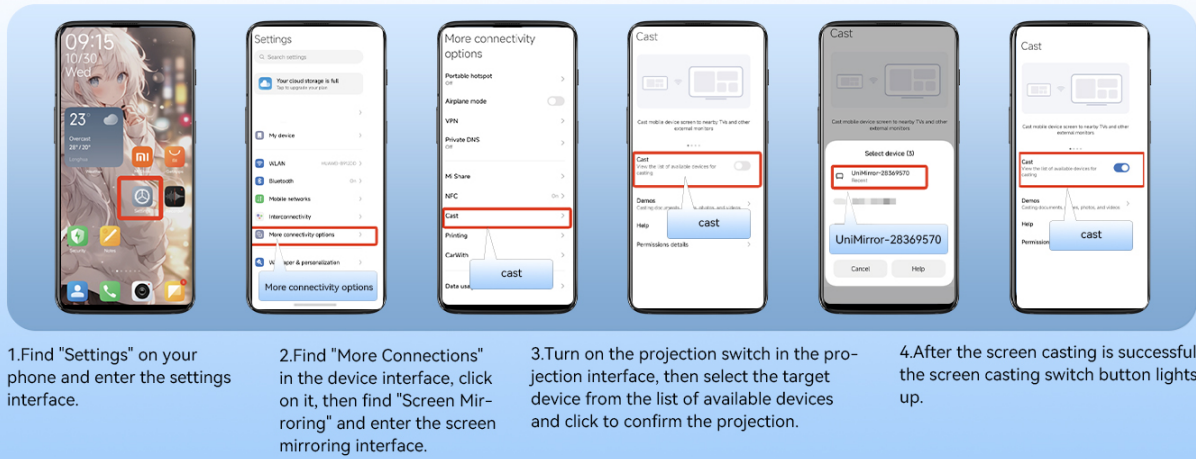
09:15
10/30
Wed

23°
Overcast
28° / 20°

Settings
Search settings
Your cloud storage is full
Tap to upgrade your plan
My device
WLAN
Bluetooth
Mobile networks
Interconnectivity
More connectivity options
Wallpaper & personalization
More connectivity options

More connectivity options
Portable hotspot
Off
Airplane mode
VPN
Private DNS
Off
Mi Share
NFC
Cast
Printing
CarWith
Data usage
cast

Cast
Cast mobile device screen to nearby TVs and other external monitors
Cast
View the list of available devices for casting
Demos
Help
Permissions details
cast

Cast
Cast mobile device screen to nearby TVs and other external monitors
Select device (1)
UniMirror-28369570
Recent
UniMirror-28369570
Cancel
Help

Cast
Cast mobile device screen to nearby TVs and other external monitors
Cast
View the list of available devices for casting
Demos
Casting documents, photos, and videos
Help
Permissions
cast

1.Find "Settings" on your phone and enter the settings interface.

2.Find "More Connections" in the device interface, click on it, then find "Screen Mirroring" and enter the screen mirroring interface.

3.Turn on the projection switch in the projection interface, then select the target device from the list of available devices and click to confirm the projection.

4.After the screen casting is successful the screen casting switch button lights up.